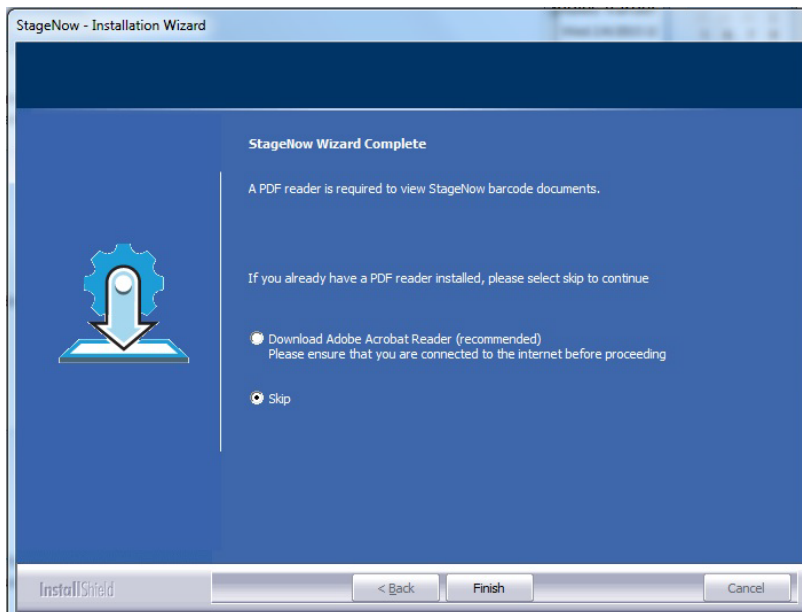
StageNow - Installation Wizard

StageNow Wizard Complete

A PDF reader is required to view StageNow barcode documents.

If you already have a PDF reader installed, please select skip to continue

Download Adobe Acrobat Reader (recommended)
Please ensure that you are connected to the internet before proceeding

Skip

InstallShield

< Back

Finish

Cancel